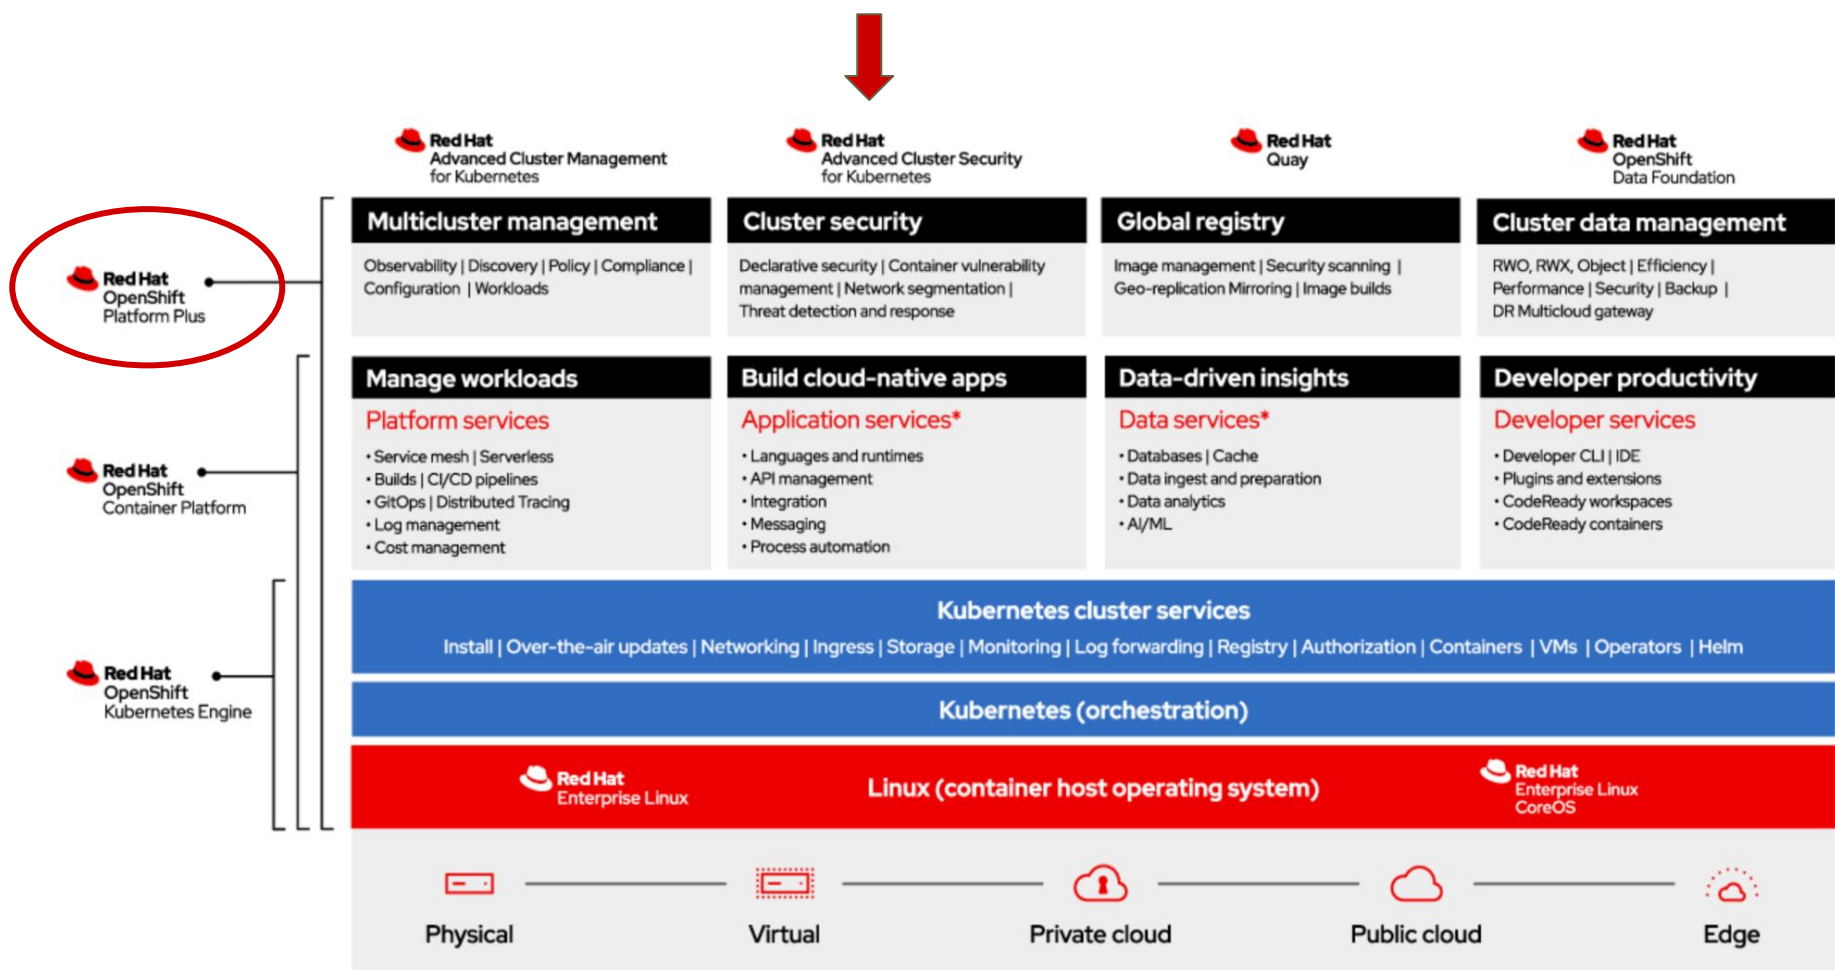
Red Hat
Advanced Cluster Management for Kubernetes

Red Hat
Advanced Cluster Security for Kubernetes

Red Hat
Quay

Red Hat
OpenShift
Data Foundation

Red Hat
OpenShift
Platform Plus

Multicluster management
Observability | Discovery | Policy | Compliance | Configuration | Workloads

Cluster security
Declarative security | Container vulnerability management | Network segmentation | Threat detection and response

Global registry
Image management | Security scanning | Geo-replication Mirroring | Image builds

Cluster data management
RWO, RWX, Object | Efficiency | Performance | Security | Backup | DR Multicloud gateway

Red Hat
OpenShift
Container Platform

Manage workloads
Platform services
• Service mesh | Serverless
• Builds | CI/CD pipelines
• GitOps | Distributed Tracing
• Log management
• Cost management

Build cloud-native apps
Application services*
• Languages and runtimes
• API management
• Integration
• Messaging
• Process automation

Data-driven insights
Data services*
• Databases | Cache
• Data ingest and preparation
• Data analytics
• AI/ML

Developer productivity
Developer services
• Developer CLI | IDE
• Plugins and extensions
• CodeReady workspaces
• CodeReady containers

Red Hat
OpenShift
Kubernetes Engine

Kubernetes cluster services
Install | Over-the-air updates | Networking | Ingress | Storage | Monitoring | Log forwarding | Registry | Authorization | Containers | VMs | Operators | Helm

Kubernetes (orchestration)

Red Hat
Enterprise Linux

Linux (container host operating system)

Red Hat
Enterprise Linux
CoreOS

Physical

Virtual

Private cloud

Public cloud

Edge